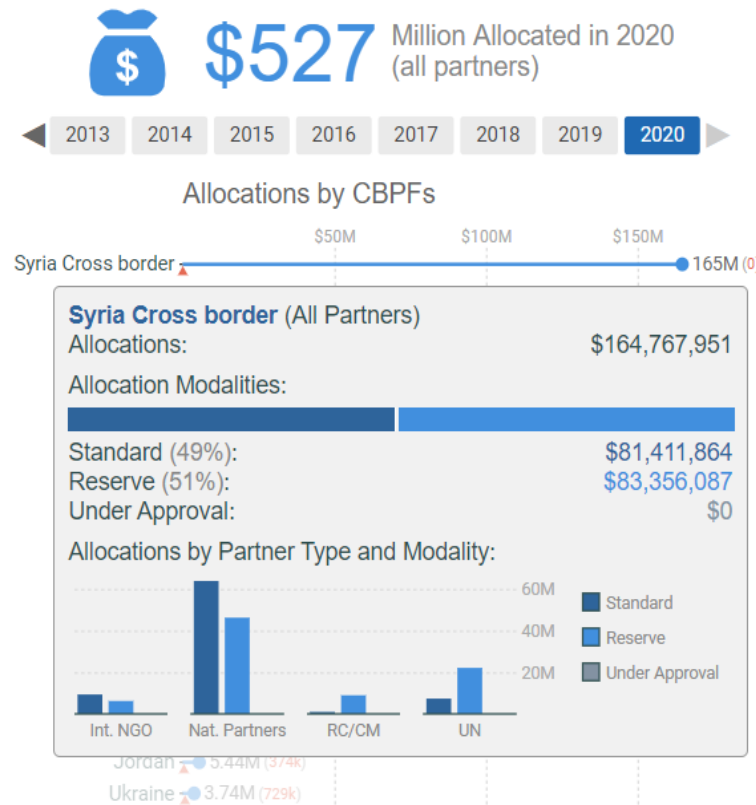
$527 Million Allocated in 2020 (all partners)

2013 2014 2015 2016 2017 2018 2019 2020

Allocations by CBPFs

$50M $100M $150M

Syria Cross border 165M (0

Syria Cross border (All Partners)
Allocations: $164,767,951

Allocation Modalities:

Standard (49%): $81,411,864
Reserve (51%): $83,356,087
Under Approval: $0

Allocations by Partner Type and Modality:

60M
40M
20M

Standard
Reserve
Under Approval

Int. NGO Nat. Partners RC/CM UN

Jordan 5.44M (374k)
Ukraine 3.74M (729k)